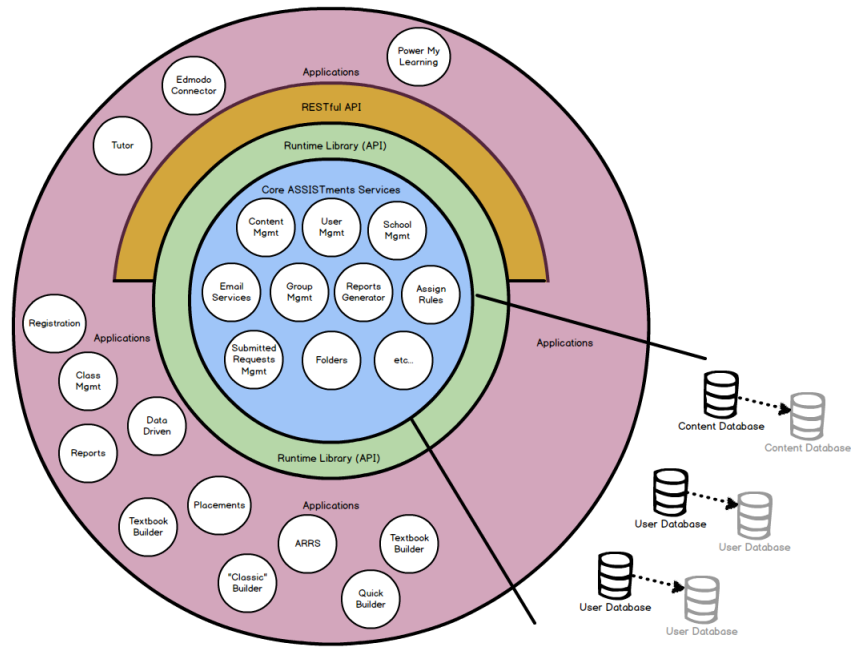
Applications

Power My Learning

Edmodo Connector

Tutor

RESTful API

Runtime Library (API)

Core ASSISTments Services

Content Mgmt

User Mgmt

School Mgmt

Email Services

Group Mgmt

Reports Generator

Assign Rules

Submitted Requests Mgmt

Folders

etc...

Runtime Library (API)

Applications

Registration

Class Mgmt

Data Driven

Reports

Applications

Placements

Textbook Builder

ARRS

Textbook Builder

"Classic" Builder

Quick Builder

Applications

Content Database

Content Database

User Database

User Database

User Database

User Database